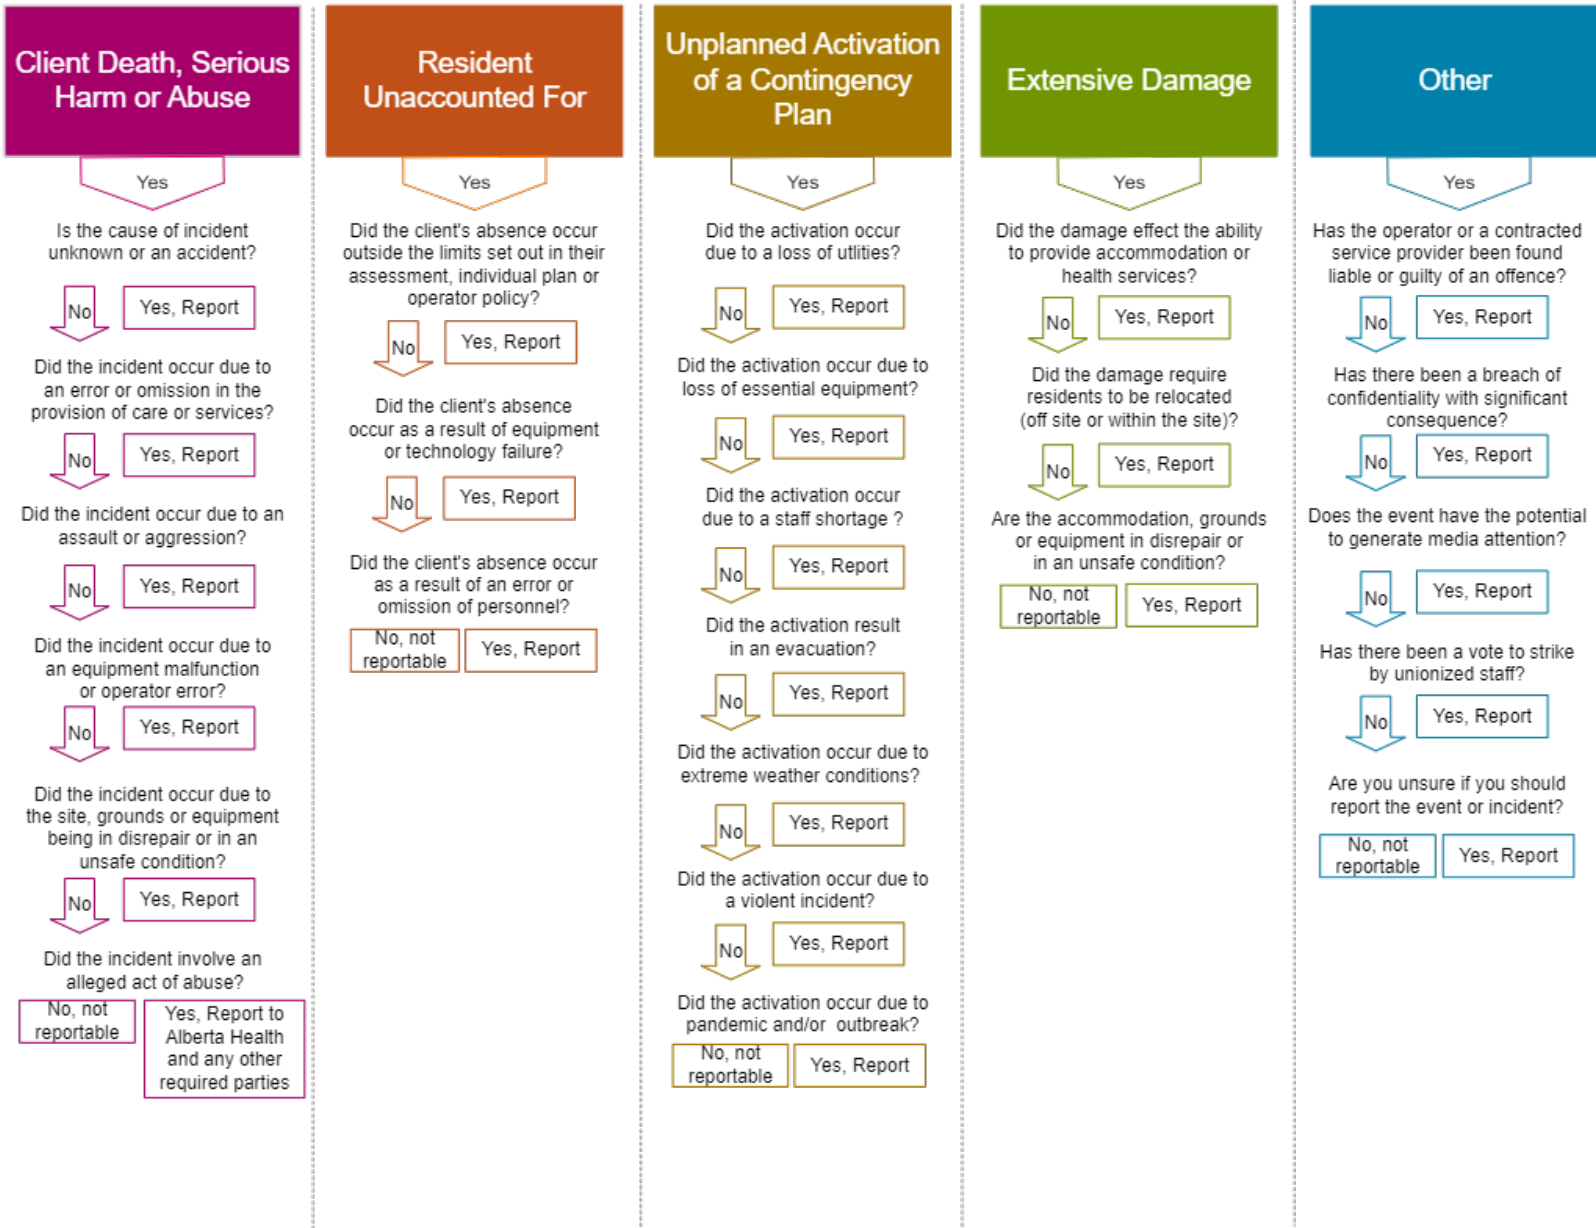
Client Death, Serious Harm or Abuse

Yes

Is the cause of incident unknown or an accident?

No

Yes, Report

Did the incident occur due to an error or omission in the provision of care or services?

No

Yes, Report

Did the incident occur due to an assault or aggression?

No

Yes, Report

Did the incident occur due to an equipment malfunction or operator error?

No

Yes, Report

Did the incident occur due to the site, grounds or equipment being in disrepair or in an unsafe condition?

No

Yes, Report

Did the incident involve an alleged act of abuse?

No, not reportable

Yes, Report to Alberta Health and any other required parties

Resident Unaccounted For

Yes

Did the client's absence occur outside the limits set out in their assessment, individual plan or operator policy?

No

Yes, Report

Did the client's absence occur as a result of equipment or technology failure?

No

Yes, Report

Did the client's absence occur as a result of an error or omission of personnel?

No, not reportable

Yes, Report

Unplanned Activation of a Contingency Plan

Yes

Did the activation occur due to a loss of utlities?

No

Yes, Report

Did the activation occur due to loss of essential equipment?

No

Yes, Report

Did the activation occur due to a staff shortage ?

No

Yes, Report

Did the activation result in an evacuation?

No

Yes, Report

Did the activation occur due to extreme weather conditions?

No

Yes, Report

Did the activation occur due to a violent incident?

No

Yes, Report

Did the activation occur due to pandemic and/or outbreak?

No, not reportable

Yes, Report

Extensive Damage

Yes

Did the damage effect the ability to provide accommodation or health services?

No

Yes, Report

Did the damage require residents to be relocated (off site or within the site)?

No

Yes, Report

Are the accommodation, grounds or equipment in disrepair or in an unsafe condition?

No, not reportable

Yes, Report

Other

Yes

Has the operator or a contracted service provider been found liable or guilty of an offence?

No

Yes, Report

Has there been a breach of confidentiality with significant consequence?

No

Yes, Report

Does the event have the potential to generate media attention?

No

Yes, Report

Has there been a vote to strike by unionized staff?

No

Yes, Report

Are you unsure if you should report the event or incident?

No, not reportable

Yes, Report